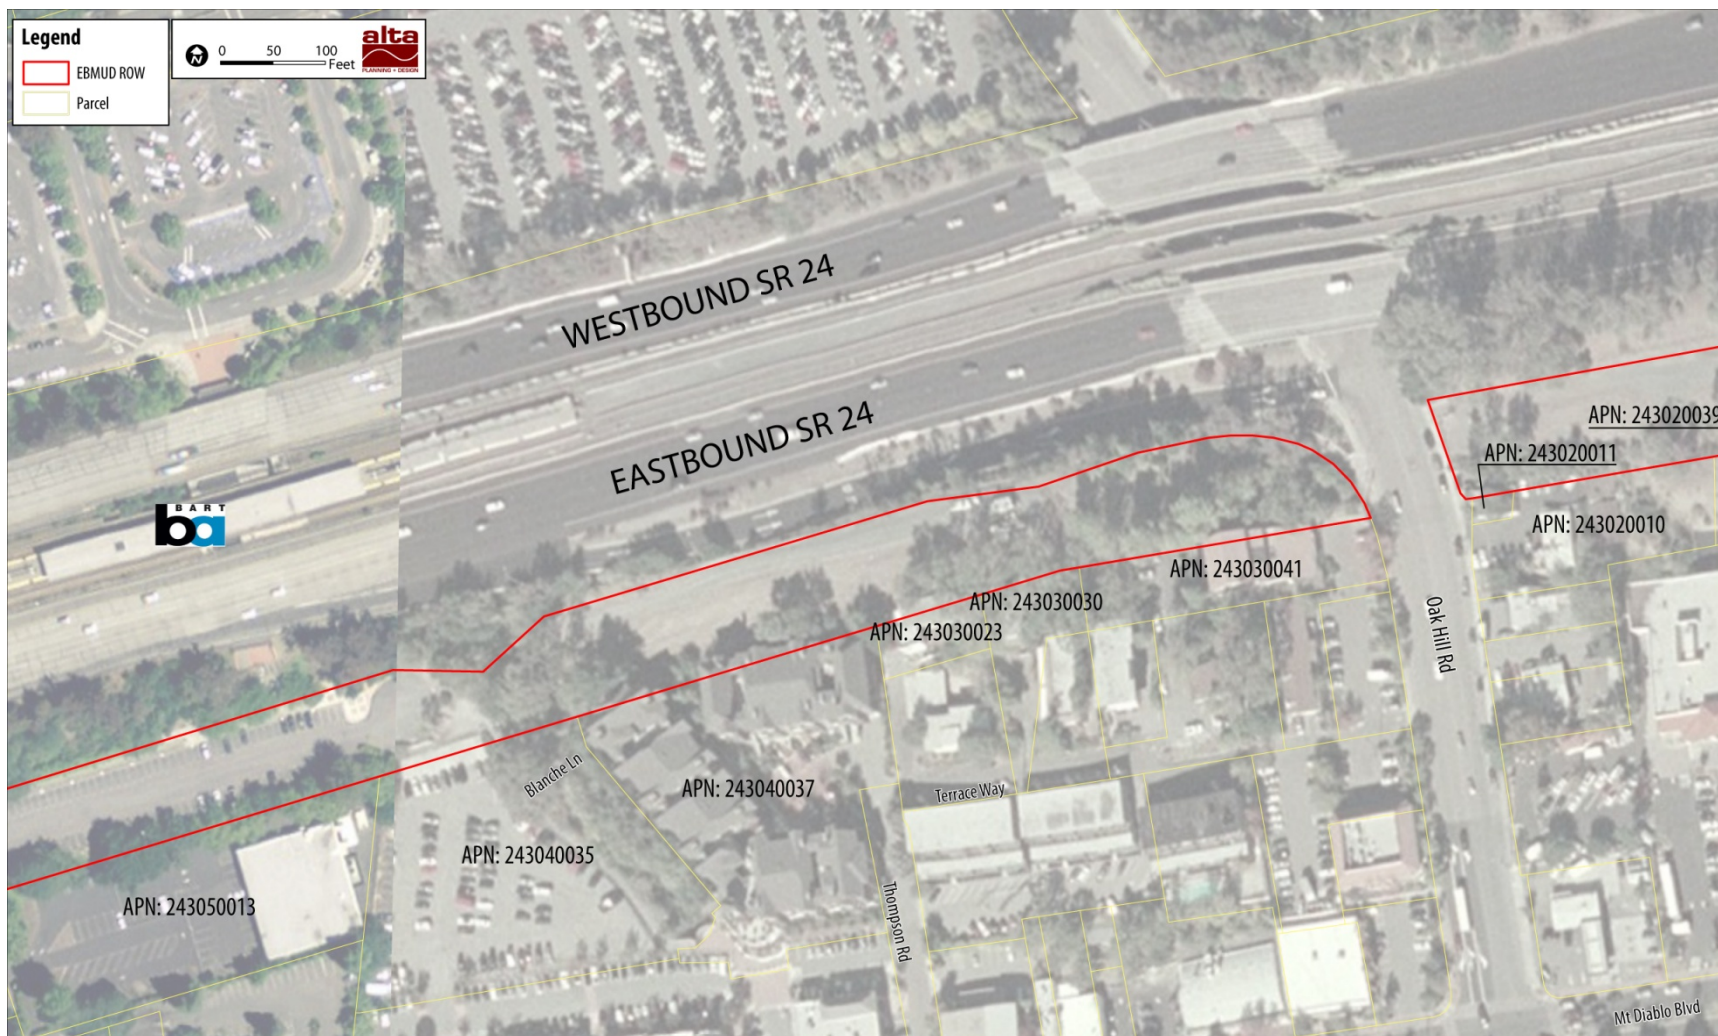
Legend
EBMUD ROW
Parcel

0 50 100 Feet

alta
PLANNING + DESIGN

WESTBOUND SR 24

EASTBOUND SR 24

BART
ba

APN: 243020039
APN: 243020011
APN: 243020010
APN: 243030041
APN: 243030030
APN: 243030023
Oak Hill Rd
Blanche Ln
APN: 243040037
Terrace Way
APN: 243040035
APN: 243050013
Thompson Rd
Mt Diablo Blvd